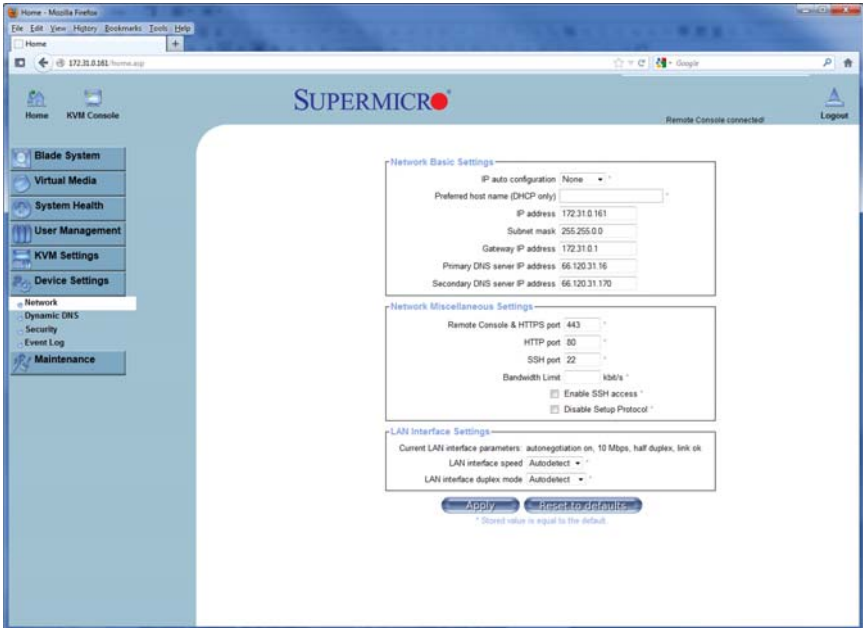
Home - Mozilla Firefox

File Edit View History Bookmarks Tools Help

Home

172.31.0.161/home.asp

Google

Home KVM Console

SUPERMICRO

Remote Console connected!

Logout

Blade System

Virtual Media

System Health

User Management

KVM Settings

Device Settings

Network

Dynamic DNS

Security

Event Log

Maintenance

Network Basic Settings

IP auto configuration None *

Preferred host name (DHCP only) *

IP address 172.31.0.161

Subnet mask 255.255.0.0

Gateway IP address 172.31.0.1

Primary DNS server IP address 66.120.31.16

Secondary DNS server IP address 66.120.31.170

Network Miscellaneous Settings

Remote Console & HTTPS port 443 *

HTTP port 80 *

SSH port 22 *

Bandwidth Limit kbit/s *

Enable SSH access *

Disable Setup Protocol *

LAN Interface Settings

Current LAN interface parameters: autonegotiation on, 10 Mbps, half duplex, link ok

LAN interface speed Autodetect *

LAN interface duplex mode Autodetect *

Apply Reset to defaults

* Stored value is equal to the default.